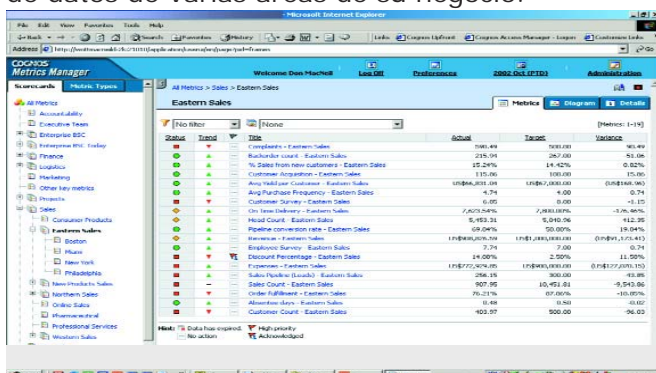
de dados de várias áreas de su negócio.

- Microsoft Internet Explorer

File Edit View Favorites Tools Help

Back Search Favorites History Links Cognos Upfront Cognos Access Manager - Logon Customize Links

Address http://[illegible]

COGNOS Metrics Manager

Welcome Don MacNeil

Log Off

Preferences

2002 Oct (PTD)

Administration

Scorecards Metric Types

All Metrics > Sales > Eastern Sales

All Metrics
Accountability
Executive Team
Enterprise BSC
Enterprise BSC Today
Finance
Logistics
Marketing
Other key metrics
Projects
Sales
Consumer Products
Eastern Sales
Boston
Miami
New York
Philadelphia
New Products Sales
Northern Sales
Online Sales
Pharmaceutical
Professional Services
Western Sales

Eastern Sales

Metrics Diagram Details

No filter None [Metrics: 1-19]

| Status | Trend | | Title | Actual | Target | Variance |
|---|---|---|---|---|---|---|
| | | | Complaints - Eastern Sales | 590.49 | 500.00 | 90.49 |
| | | | Backorder count - Eastern Sales | 215.94 | 267.00 | 51.06 |
| | | | % Sales from new customers - Eastern Sales | 15.24% | 14.42% | 0.82% |
| | | | Customer Acquisition - Eastern Sales | 115.86 | 100.00 | 15.86 |
| | | | Avg Yield per Customer - Eastern Sales | US$66,831.04 | US$67,000.00 | (US$168.96) |
| | | | Avg Purchase Frequency - Eastern Sales | 4.74 | 4.00 | 0.74 |
| | | | Customer Survey - Eastern Sales | 6.85 | 8.00 | -1.15 |
| | | | On Time Delivery - Eastern Sales | 7,623.54% | 7,800.00% | -176.46% |
| | | | Head Count - Eastern Sales | 5,453.31 | 5,040.96 | 412.35 |
| | | | Pipeline conversion rate - Eastern Sales | 69.04% | 50.00% | 19.04% |
| | | | Revenue - Eastern Sales | US$988,826.59 | US$1,000,000.00 | (US$11,173.41) |
| | | | Employee Survey - Eastern Sales | 7.74 | 7.00 | 0.74 |
| | | | Discount Percentage - Eastern Sales | 14.08% | 2.50% | 11.58% |
| | | | Expenses - Eastern Sales | US$772,929.85 | US$400,000.00 | (US$372,929.85) |
| | | | Sales Pipeline (Leads) - Eastern Sales | 256.15 | 300.00 | -43.85 |
| | | | Sales Count - Eastern Sales | 907.95 | 10,451.81 | -9,543.86 |
| | | | Order Fulfillment - Eastern Sales | 76.21% | 87.06% | -10.85% |
| | | | Absentee days - Eastern Sales | 0.48 | 0.50 | -0.02 |
| | | | Customer Count - Eastern Sales | 403.97 | 500.00 | -96.03 |

Hint: Data has expired High priority
No action Acknowledged